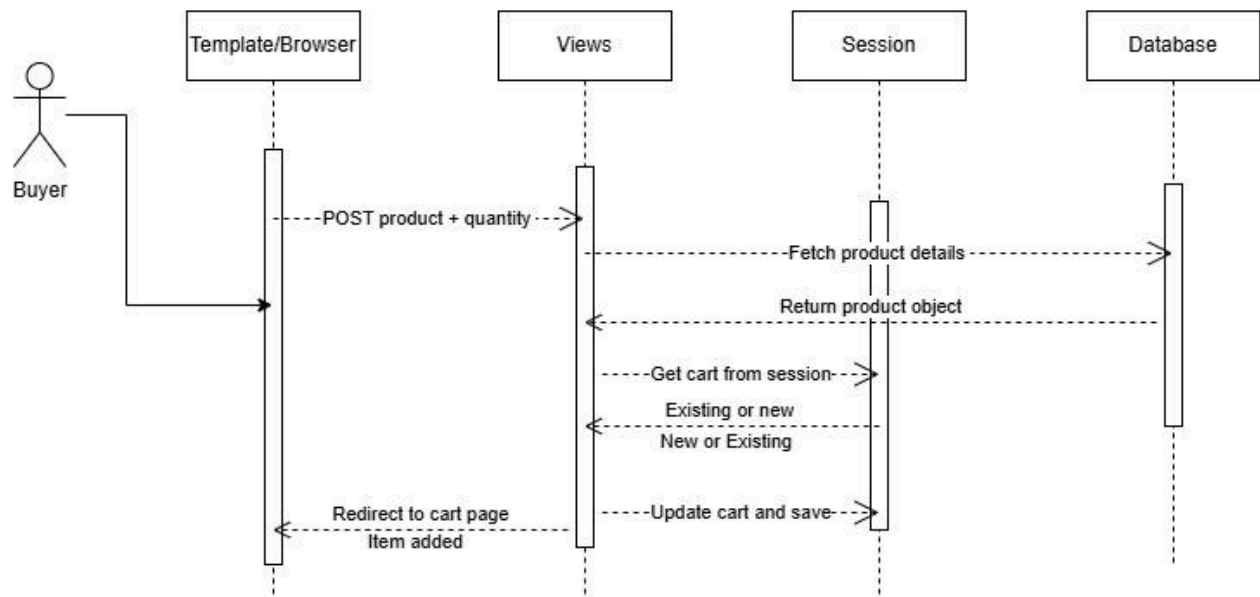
Template/Browser

Views

Session

Database

Buyer

POST product + quantity

Fetch product details

Return product object

Get cart from session

Existing or new

New or Existing

Redirect to cart page

Item added

Update cart and save